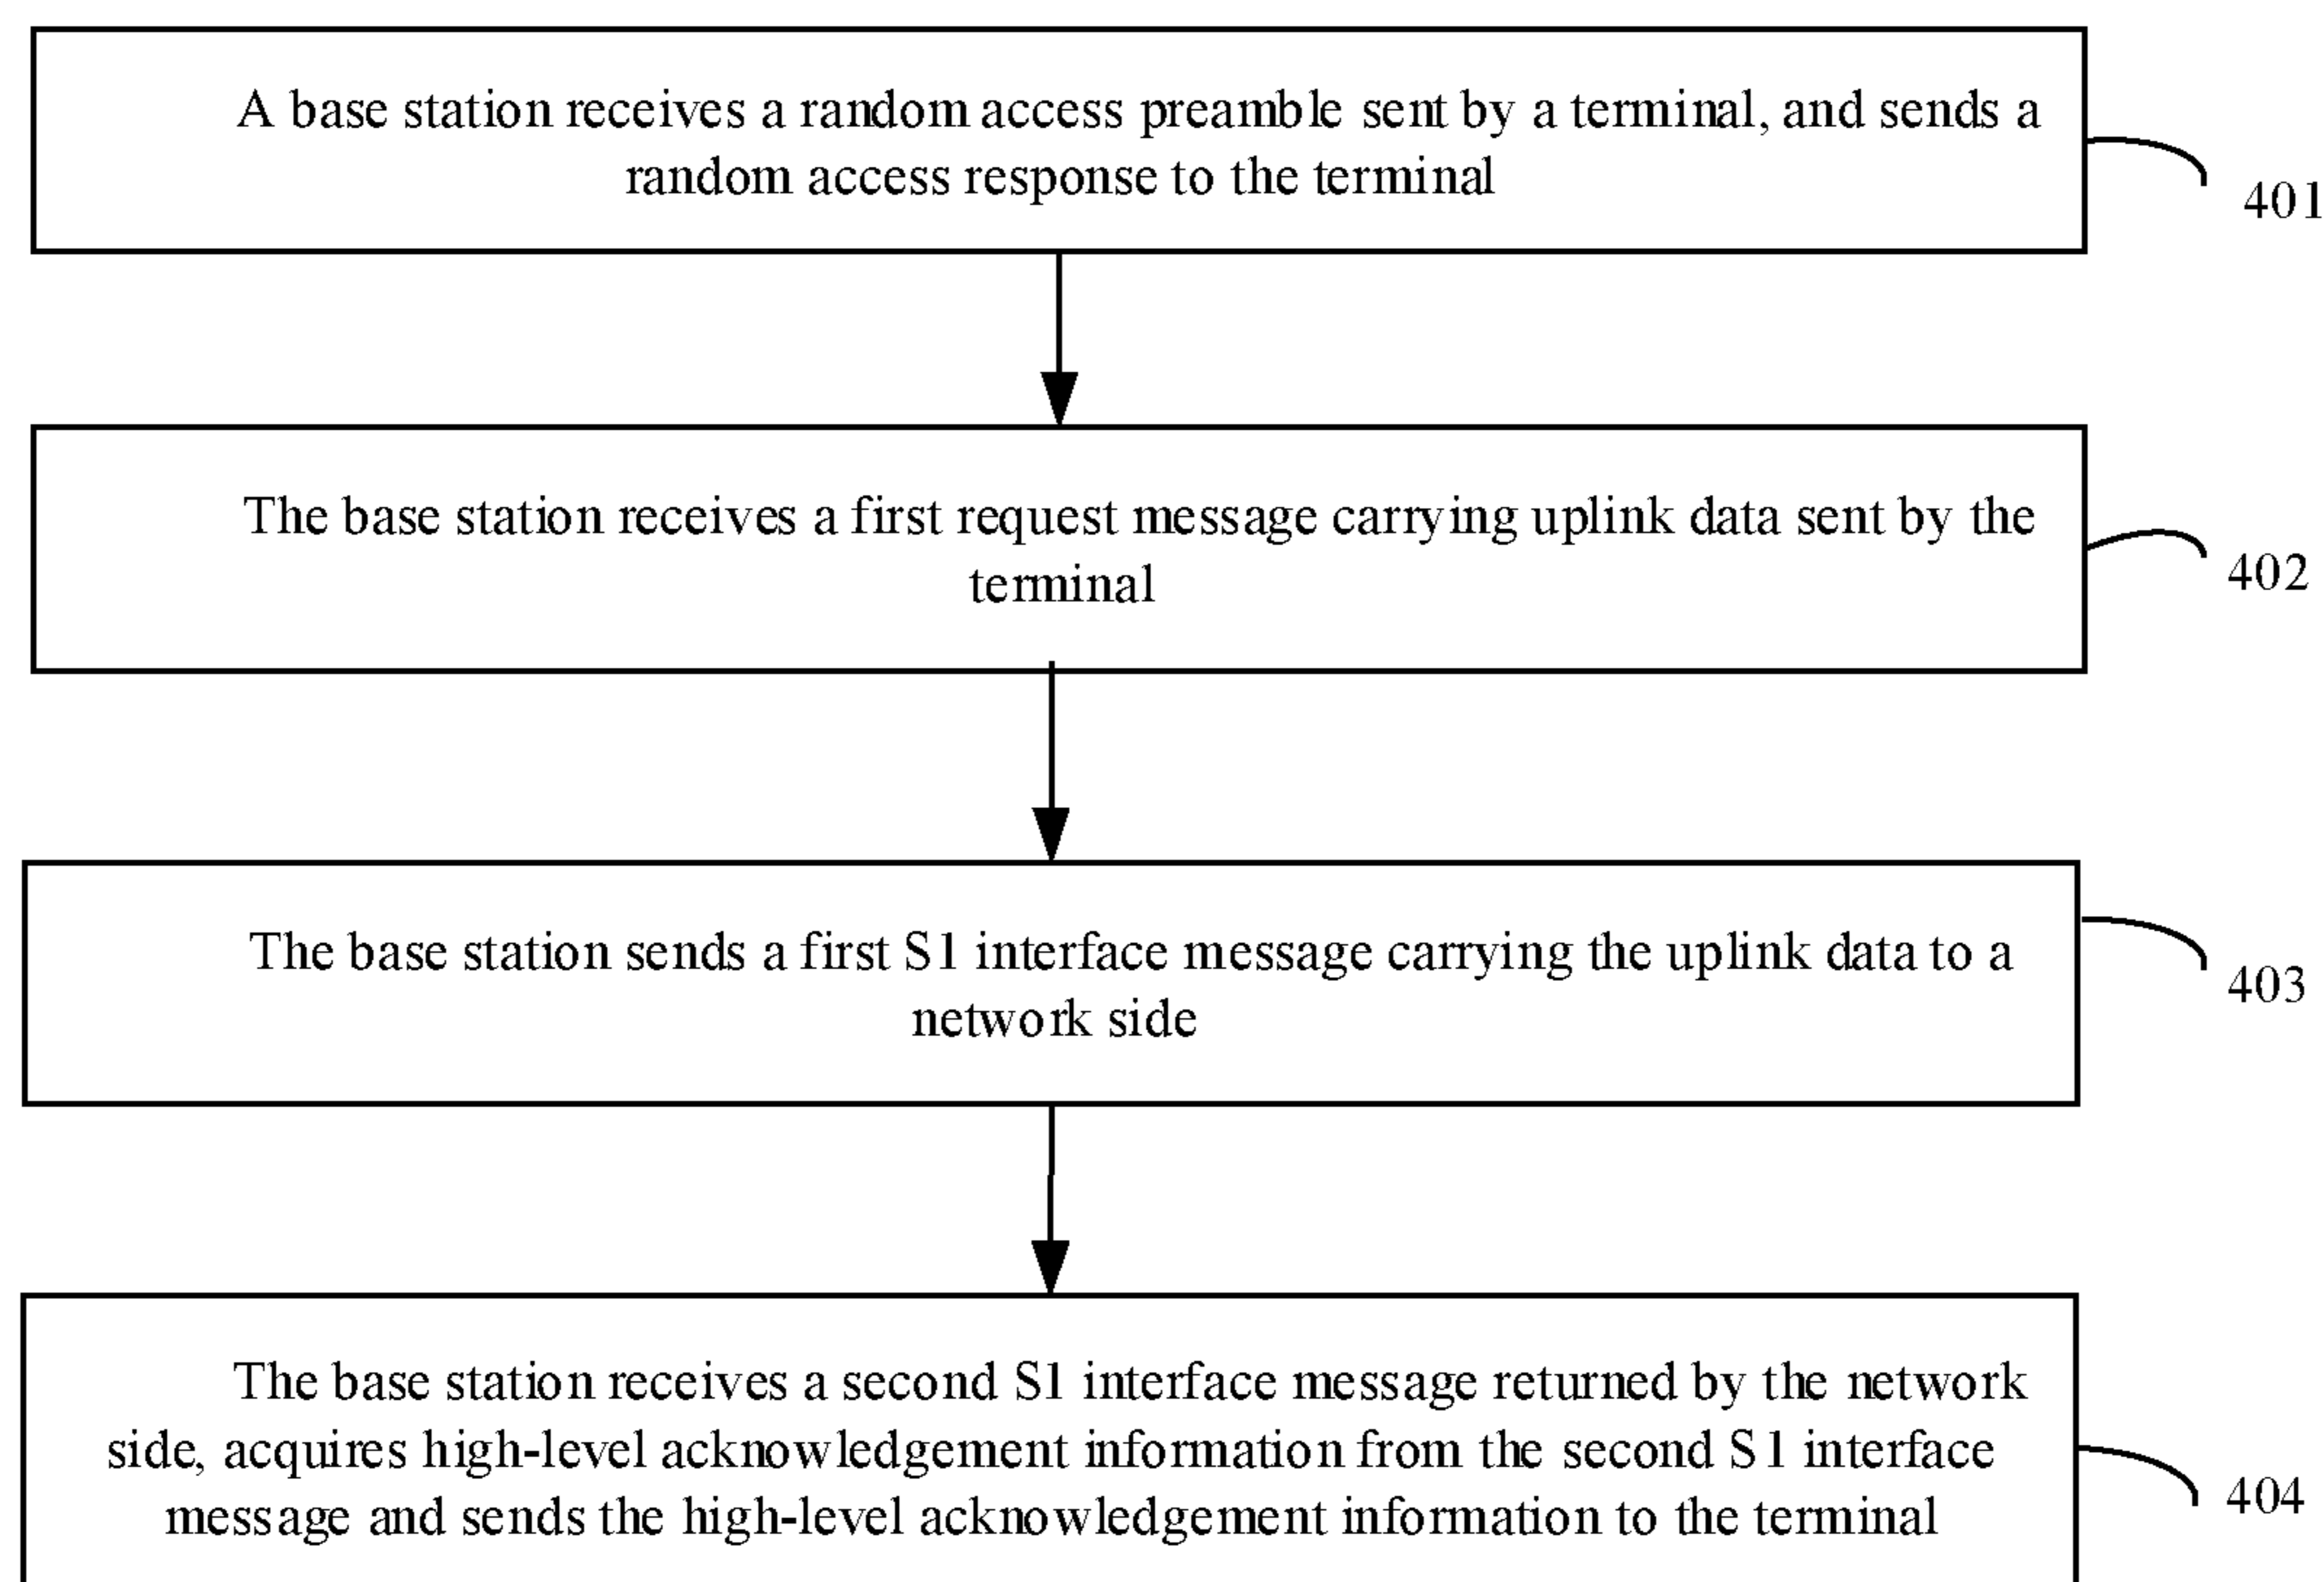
A base station receives a random access preamble sent by a terminal, and sends a random access response to the terminal

401

The base station receives a first request message carrying uplink data sent by the terminal

402

The base station sends a first S1 interface message carrying the uplink data to a network side

403

The base station receives a second S1 interface message returned by the network side, acquires high-level acknowledgement information from the second S1 interface message and sends the high-level acknowledgement information to the terminal

404